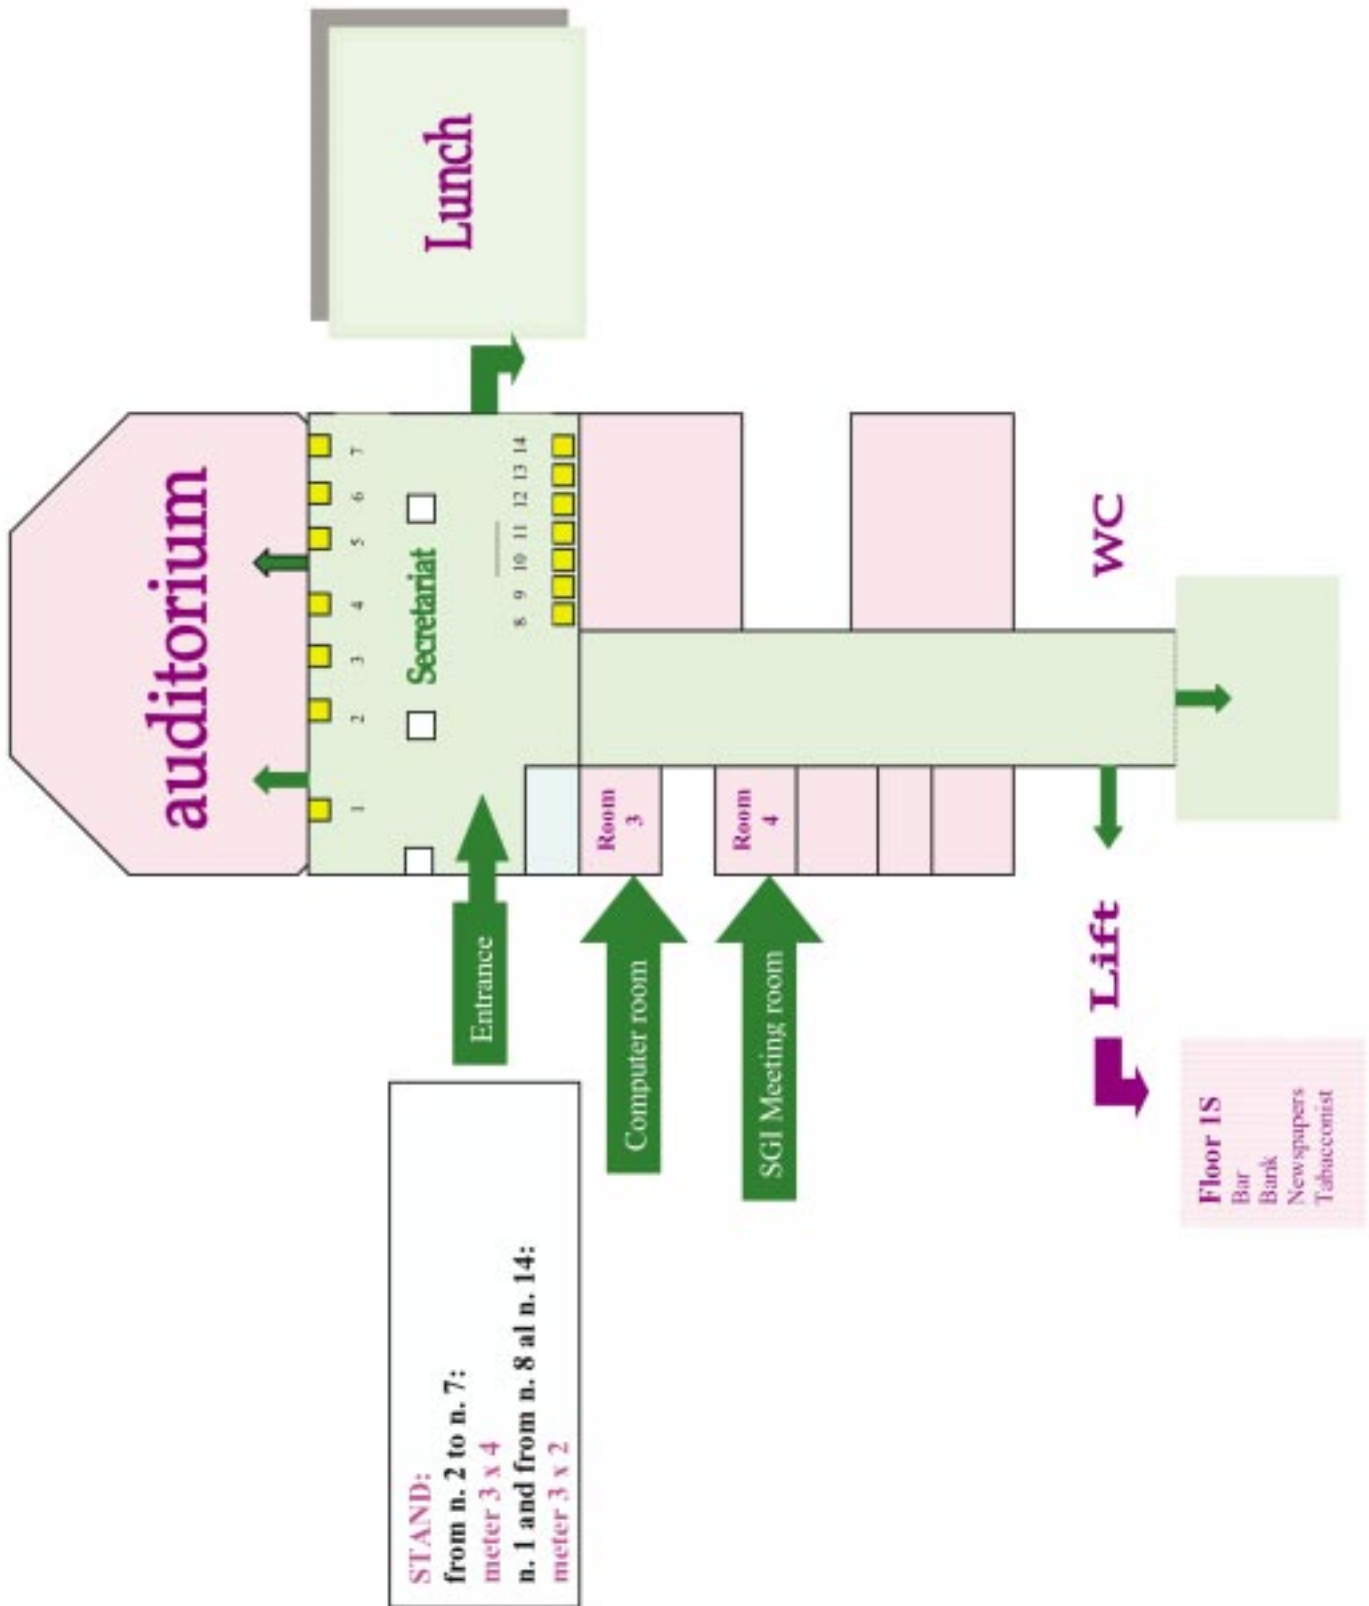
Lunch

auditorium

1 2 3 4 5 6 7

Secretariat

8 9 10 11 12 13 14

WC

Room 3

Room 4

Entrance

Computer room

SGI Meeting room

Lift

Floor 1S
Bar
Bank
Newspapers
Tabacconist

STAND:
from n. 2 to n. 7:
meter 3 x 4
n. 1 and from n. 8 al n. 14:
meter 3 x 2